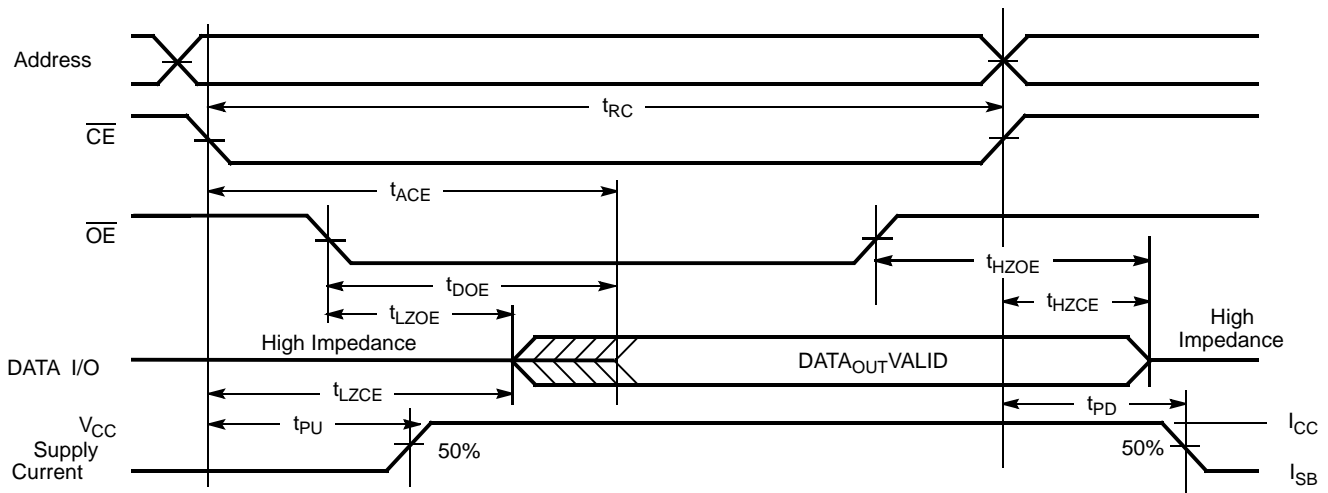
Address

$t_{RC}$

$\overline{CE}$

$t_{ACE}$

$\overline{OE}$

$t_{HZOE}$

$t_{DOE}$

$t_{LZOE}$

$t_{HZCE}$

High Impedance

High Impedance

DATA I/O

$DATA_{OUT}VALID$

$t_{LZCE}$

$t_{PD}$

$V_{CC}$ Supply Current

$t_{PU}$

50%

50%

$I_{CC}$

$I_{SB}$